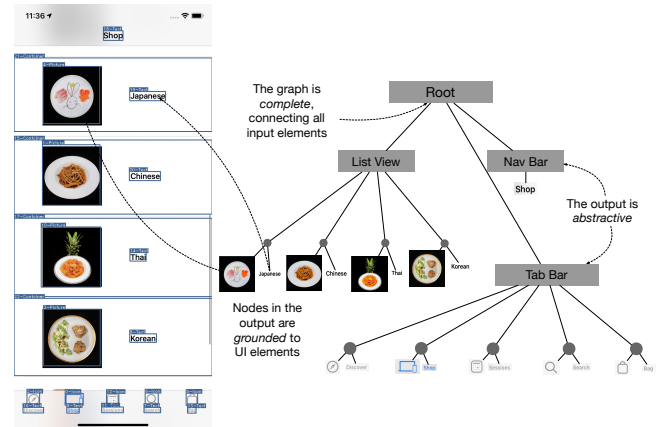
11:36

Shop

Japanese

Chinese

Thai

Korean

The graph is *complete*, connecting all input elements

Root

List View

Nav Bar

Shop

The output is *abstractive*

Japanese

Chinese

Thai

Korean

Tab Bar

Nodes in the output are *grounded* to UI elements

Discover

Shop

Snoozes

Search

Bag